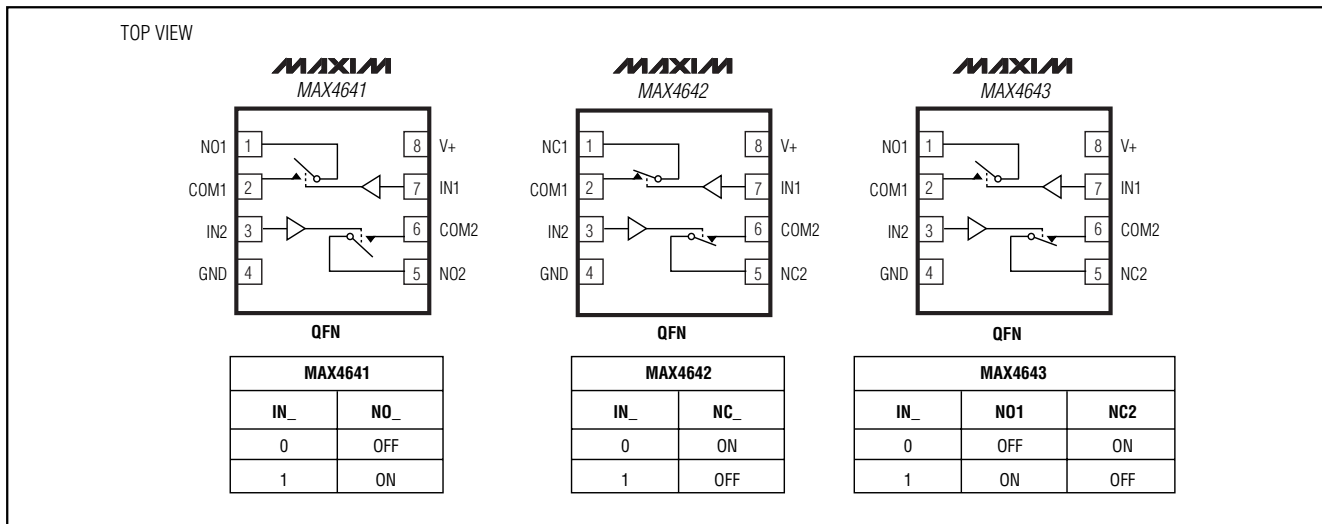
TOP VIEW

MAXIM
MAX4641

NO1 1
COM1 2
IN2 3
GND 4
8 V+
7 IN1
6 COM2
5 NO2

QFN

| MAX4641 | |
|---|---|
| IN_ | NO_ |
| 0 | OFF |
| 1 | ON |

MAXIM
MAX4642

NC1 1
COM1 2
IN2 3
GND 4
8 V+
7 IN1
6 COM2
5 NC2

QFN

| MAX4642 | |
|---|---|
| IN_ | NC_ |
| 0 | ON |
| 1 | OFF |

MAXIM
MAX4643

NO1 1
COM1 2
IN2 3
GND 4
8 V+
7 IN1
6 COM2
5 NC2

QFN

| MAX4643 | | |
|---|---|---|
| IN_ | NO1 | NC2 |
| 0 | OFF | ON |
| 1 | ON | OFF |